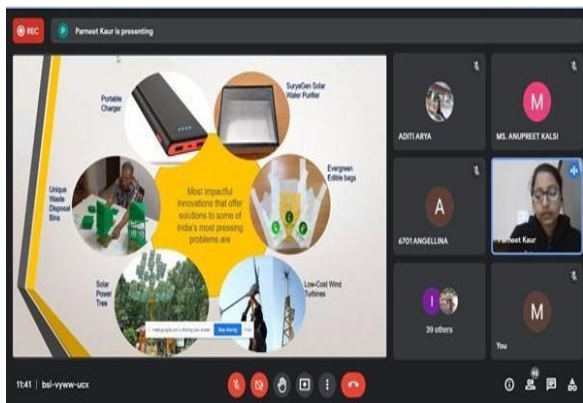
REC

P Parneet Kaur is presenting

Portable Charger

SuryaGen Solar Water Purifier

Unique Waste Disposal Bins

Most impactful innovations that offer solutions to some of India's most pressing problems are

Evergreen Edible bags

Solar Power Tree

Low-Cost Wind Turbines

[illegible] is sharing your screen  Stop sharing  Hide

ADITI ARYA

M

MS. ANUPREET KALSI

A

6701 ANGELLINA

Parneet Kaur

I

39 others

M

You

11:41 | bsl-vyww-ucx

46